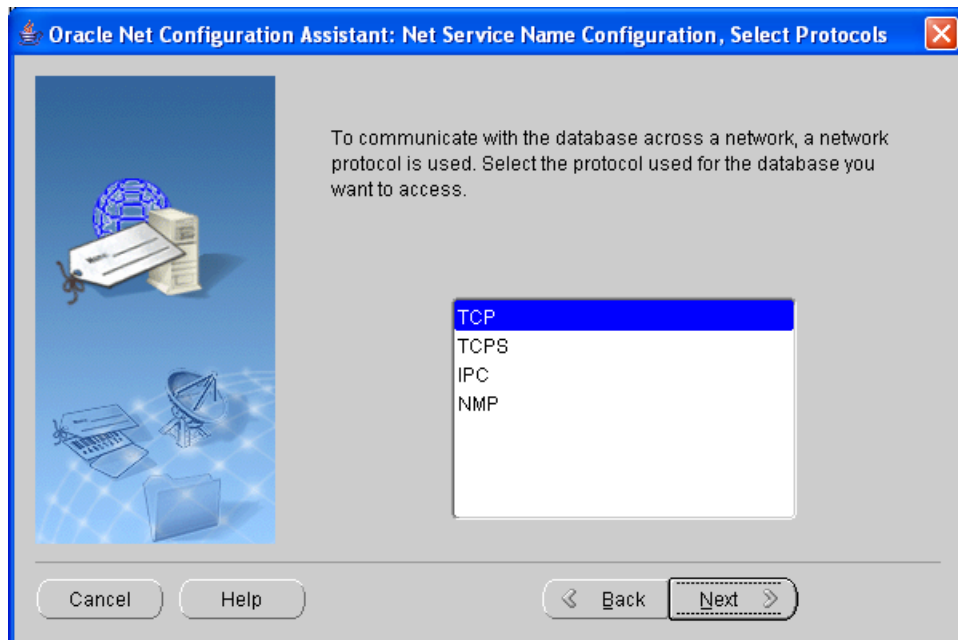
Oracle Net Configuration Assistant: Net Service Name Configuration, Select Protocols

To communicate with the database across a network, a network protocol is used. Select the protocol used for the database you want to access.

TCP
TCPS
IPC
NMP

Cancel
Help
Back
Next